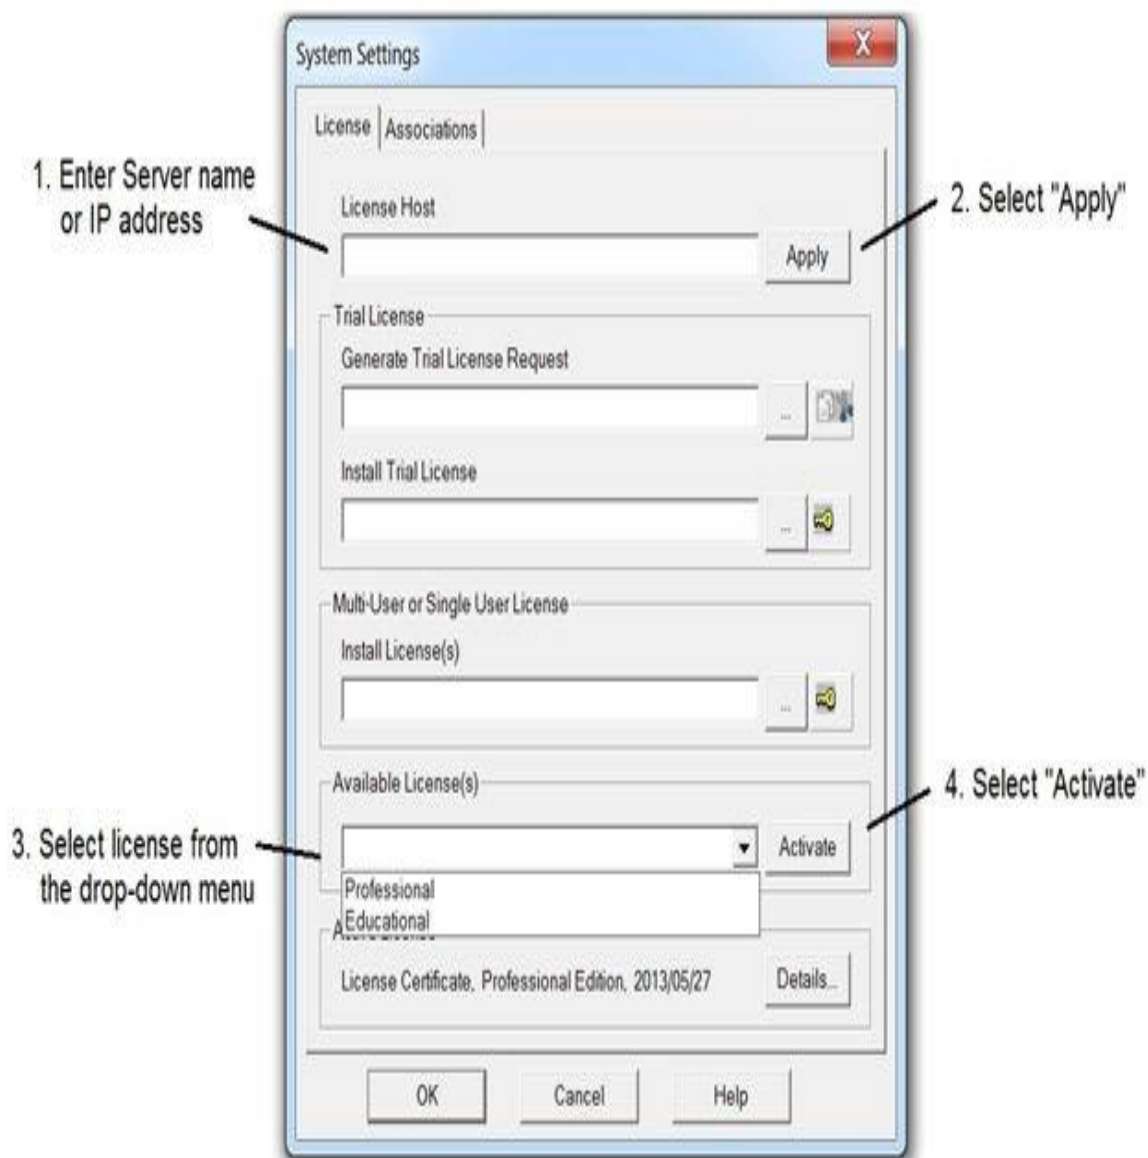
System Settings

License | Associations

1. Enter Server name or IP address

License Host

Apply

2. Select "Apply"

Trial License

Generate Trial License Request

...

Install Trial License

...

Multi-User or Single User License

Install License(s)

...

Available License(s)

4. Select "Activate"

3. Select license from the drop-down menu

Activate

Professional

Educational

A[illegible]

License Certificate, Professional Edition, 2013/05/27

Details...

OK

Cancel

Help